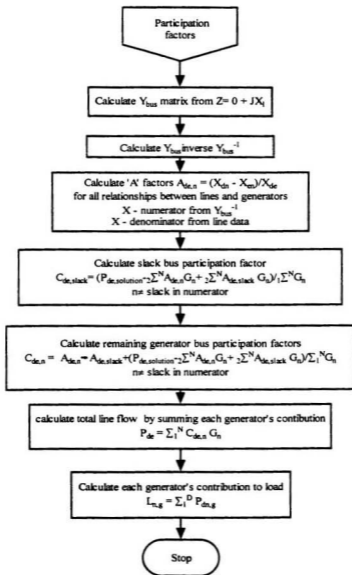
Participation factors

Calculate $Y_{bus}$ matrix from $Z = 0 + JX_l$

Calculate $Y_{bus}$ inverse $Y_{bus}^{-1}$

Calculate 'A' factors $A_{de,n} = (X_{dn} - X_{en})/X_{de}$ for all relationships between lines and generators
X - numerator from $Y_{bus}^{-1}$
X - denominator from line data

Calculate slack bus participation factor
$C_{de,slack} = (P_{de,solution} - {}_2\Sigma^N A_{de,n} G_n + {}_2\Sigma^N A_{de,slack} G_n) / {}_1\Sigma^N G_n$
n≠ slack in numerator

Calculate remaining generator bus participation factors
$C_{de,n} = A_{de,n} - A_{de,slack} + (P_{de,solution} - {}_2\Sigma^N A_{de,n} G_n + {}_2\Sigma^N A_{de,slack} G_n) / \Sigma_1{}^N G_n$
n≠ slack in numerator

calculate total line flow by summing each generator's contibution
$P_{de} = \Sigma_1{}^N C_{de,n} G_n$

Calculate each generator's contribution to load
$L_{n,g} = \Sigma_1{}^D P_{dn,g}$

Stop